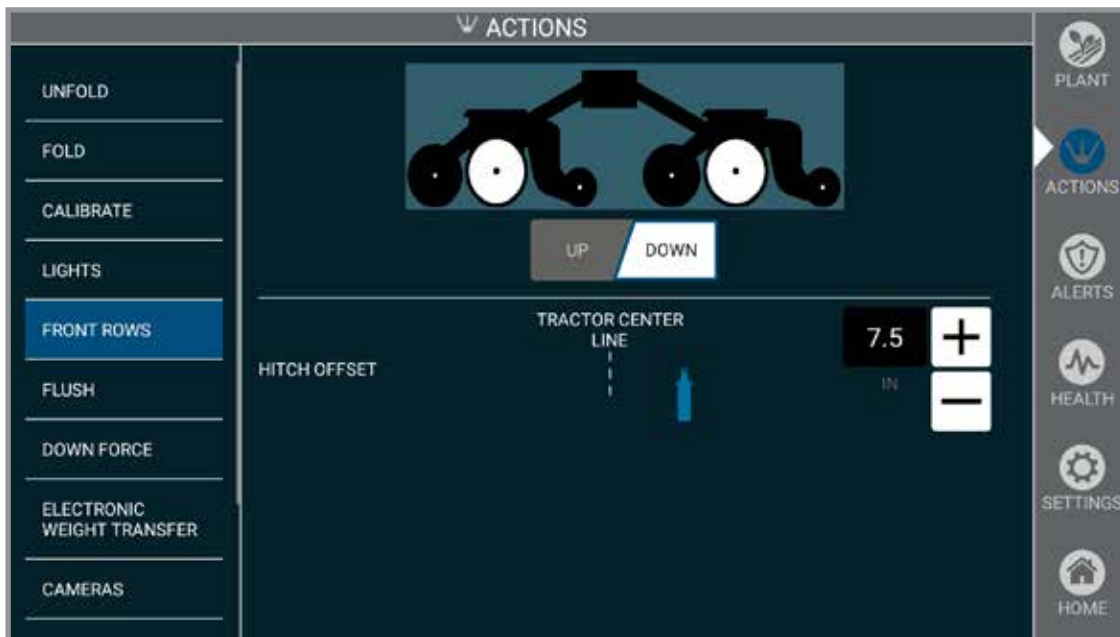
ACTIONS

UNFOLD

FOLD

CALIBRATE

LIGHTS

FRONT ROWS

FLUSH

DOWN FORCE

ELECTRONIC WEIGHT TRANSFER

CAMERAS

UP DOWN

TRACTOR CENTER LINE

HITCH OFFSET

7.5

IN

+

−

PLANT

ACTIONS

ALERTS

HEALTH

SETTINGS

HOME